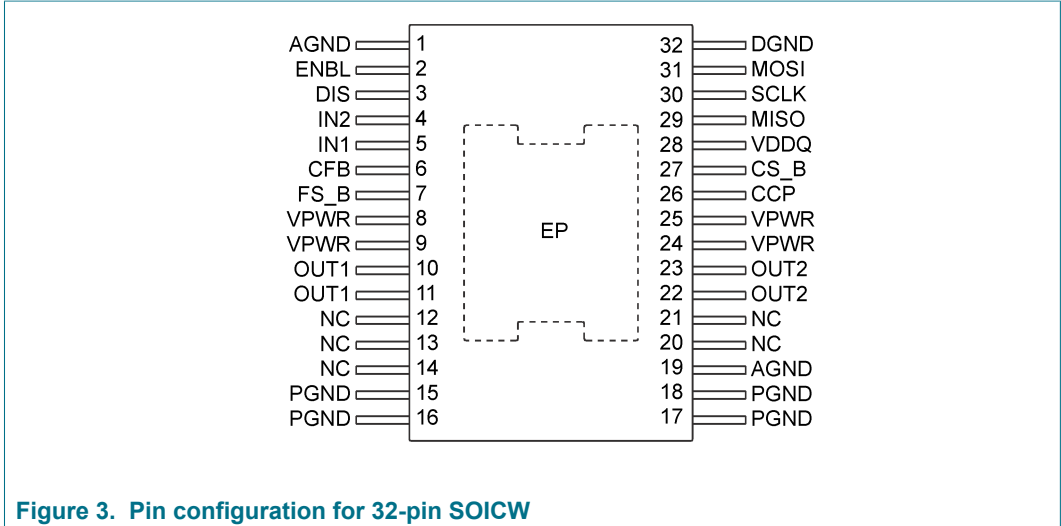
AGND 1
ENBL 2
DIS 3
IN2 4
IN1 5
CFB 6
FS_B 7
VPWR 8
VPWR 9
OUT1 10
OUT1 11
NC 12
NC 13
NC 14
PGND 15
PGND 16

EP

32 DGND
31 MOSI
30 SCLK
29 MISO
28 VDDQ
27 CS_B
26 CCP
25 VPWR
24 VPWR
23 OUT2
22 OUT2
21 NC
20 NC
19 AGND
18 PGND
17 PGND

Figure 3. Pin configuration for 32-pin SOICW